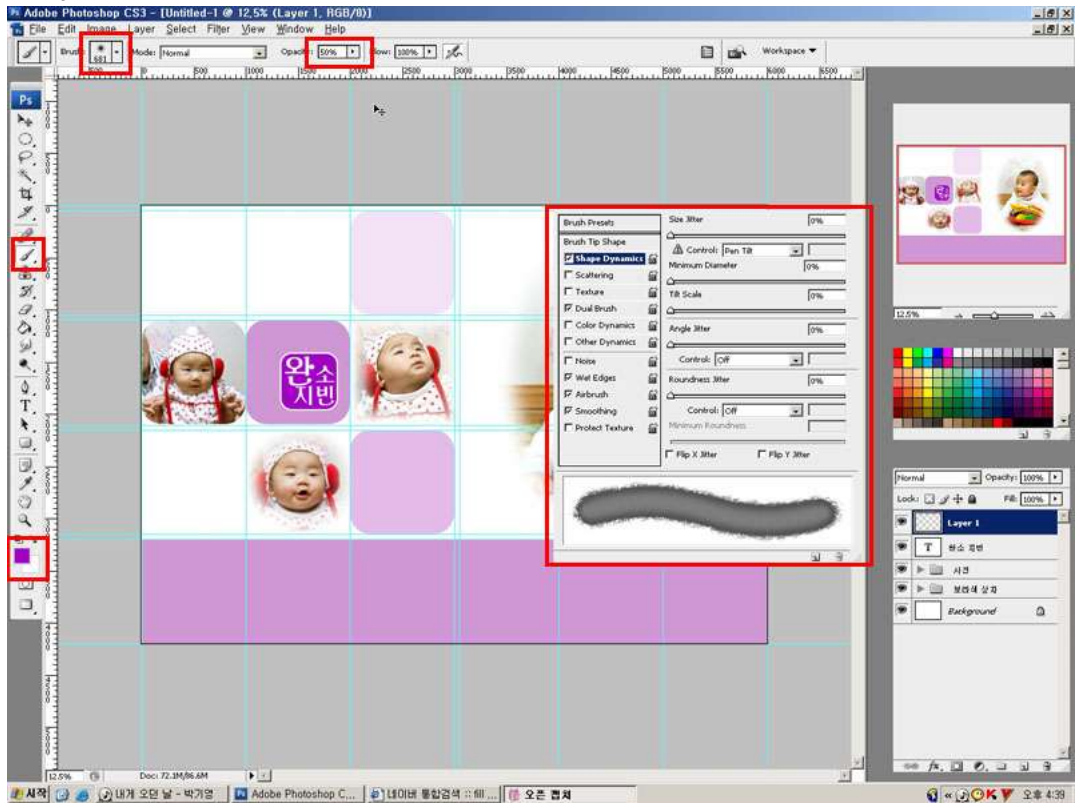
Adobe Photoshop CS3 - [Untitled-1 @ 12,5% (Layer 1, RGB/8)]

File Edit Image Layer Select Filter View Window Help

Brush: 601 Mode: Normal Opacity: 50% Flow: 100%

Workspace ▼

500 1000 1500 2000 2500 3000 3500 4000 4500 5000 5500 6000 6500

Ps

완소 지빈

Brush Presets
Brush Tip Shape
Shape Dynamics
Scattering
Texture
Dual Brush
Color Dynamics
Other Dynamics
Noise
Wet Edges
Airbrush
Smoothing
Protect Texture

Size Jitter 0%
Control: Pen Tilt
Minimum Diameter 0%
Tilt Scale 0%
Angle Jitter 0%
Control: Off
Roundness Jitter 0%
Control: Off
Minimum Roundness
Flip X Jitter
Flip Y Jitter

12.5%

Normal Opacity: 100%
Lock: Fill: 100%
Layer 1
완소 지빈
사진
보라색 상자
Background

12.5% Doc: 72.1M/86.6M

시작 내게 오던 날 - 박기영 Adobe Photoshop C... 네이버 통합검색 :: 60 ... 오픈 캡처

오후 4:39